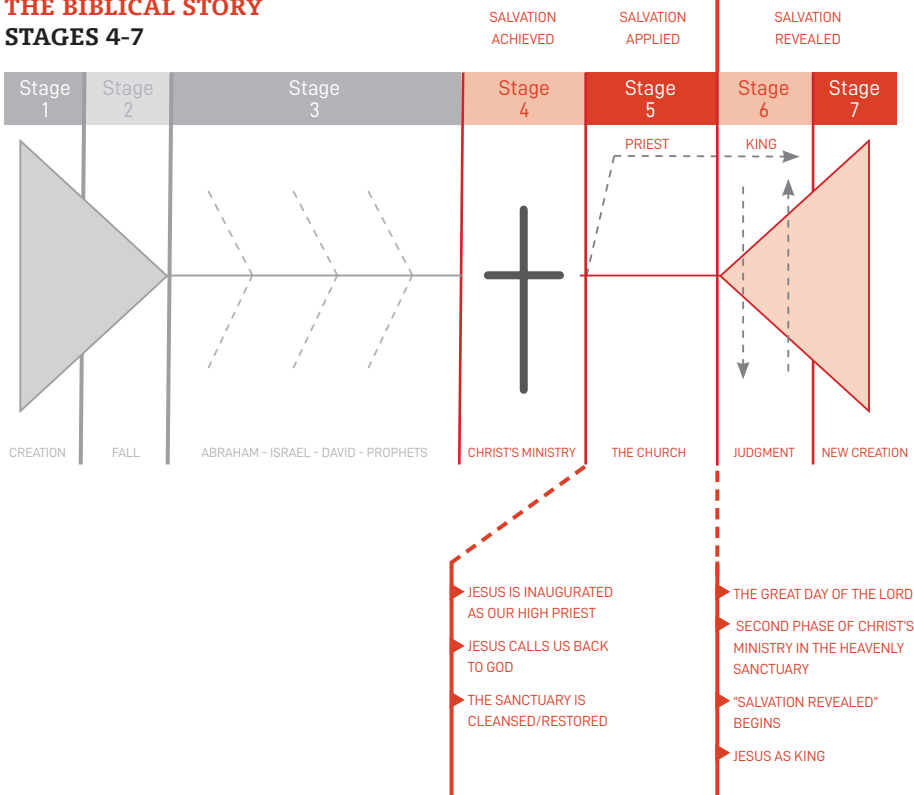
THE BIBLICAL STORY
STAGES 4-7

SALVATION ACHIEVED

SALVATION APPLIED

SALVATION REVEALED

Stage 1

Stage 2

Stage 3

Stage 4

Stage 5

Stage 6

Stage 7

PRIEST

KING

CREATION

FALL

ABRAHAM - ISRAEL - DAVID - PROPHETS

CHRIST'S MINISTRY

THE CHURCH

JUDGMENT

NEW CREATION

JESUS IS INAUGURATED AS OUR HIGH PRIEST

JESUS CALLS US BACK TO GOD

THE SANCTUARY IS CLEANSED/RESTORED

THE GREAT DAY OF THE LORD

SECOND PHASE OF CHRIST'S MINISTRY IN THE HEAVENLY SANCTUARY

"SALVATION REVEALED" BEGINS

JESUS AS KING